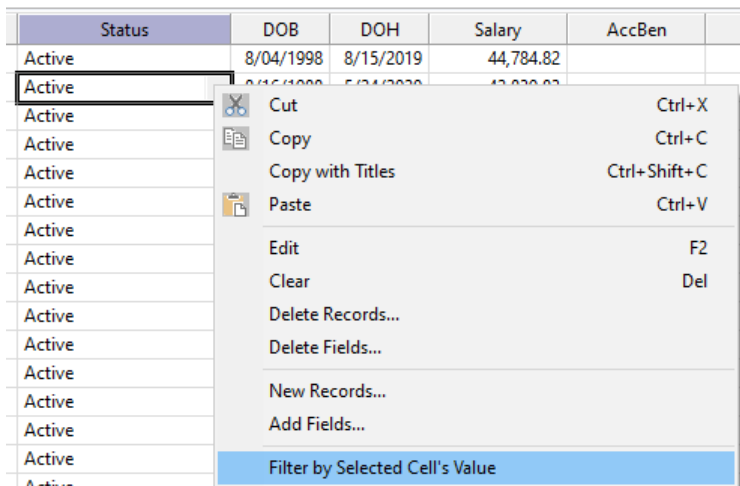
| Status | DOB | DOH | Salary | AccBen |
|---|---|---|---|---|
| Active | 8/04/1998 | 8/15/2019 | 44,784.82 | |
| Active | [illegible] | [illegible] | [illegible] | |
| Active | | | | |
| Active | | | | |
| Active | | | | |
| Active | | | | |
| Active | | | | |
| Active | | | | |
| Active | | | | |
| Active | | | | |
| Active | | | | |
| Active | | | | |
| Active | | | | |
| Active | | | | |
| Active | | | | |
| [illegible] | | | | |

Cut Ctrl+X
Copy Ctrl+C
Copy with Titles Ctrl+Shift+C
Paste Ctrl+V
Edit F2
Clear Del
Delete Records...
Delete Fields...
New Records...
Add Fields...
Filter by Selected Cell's Value